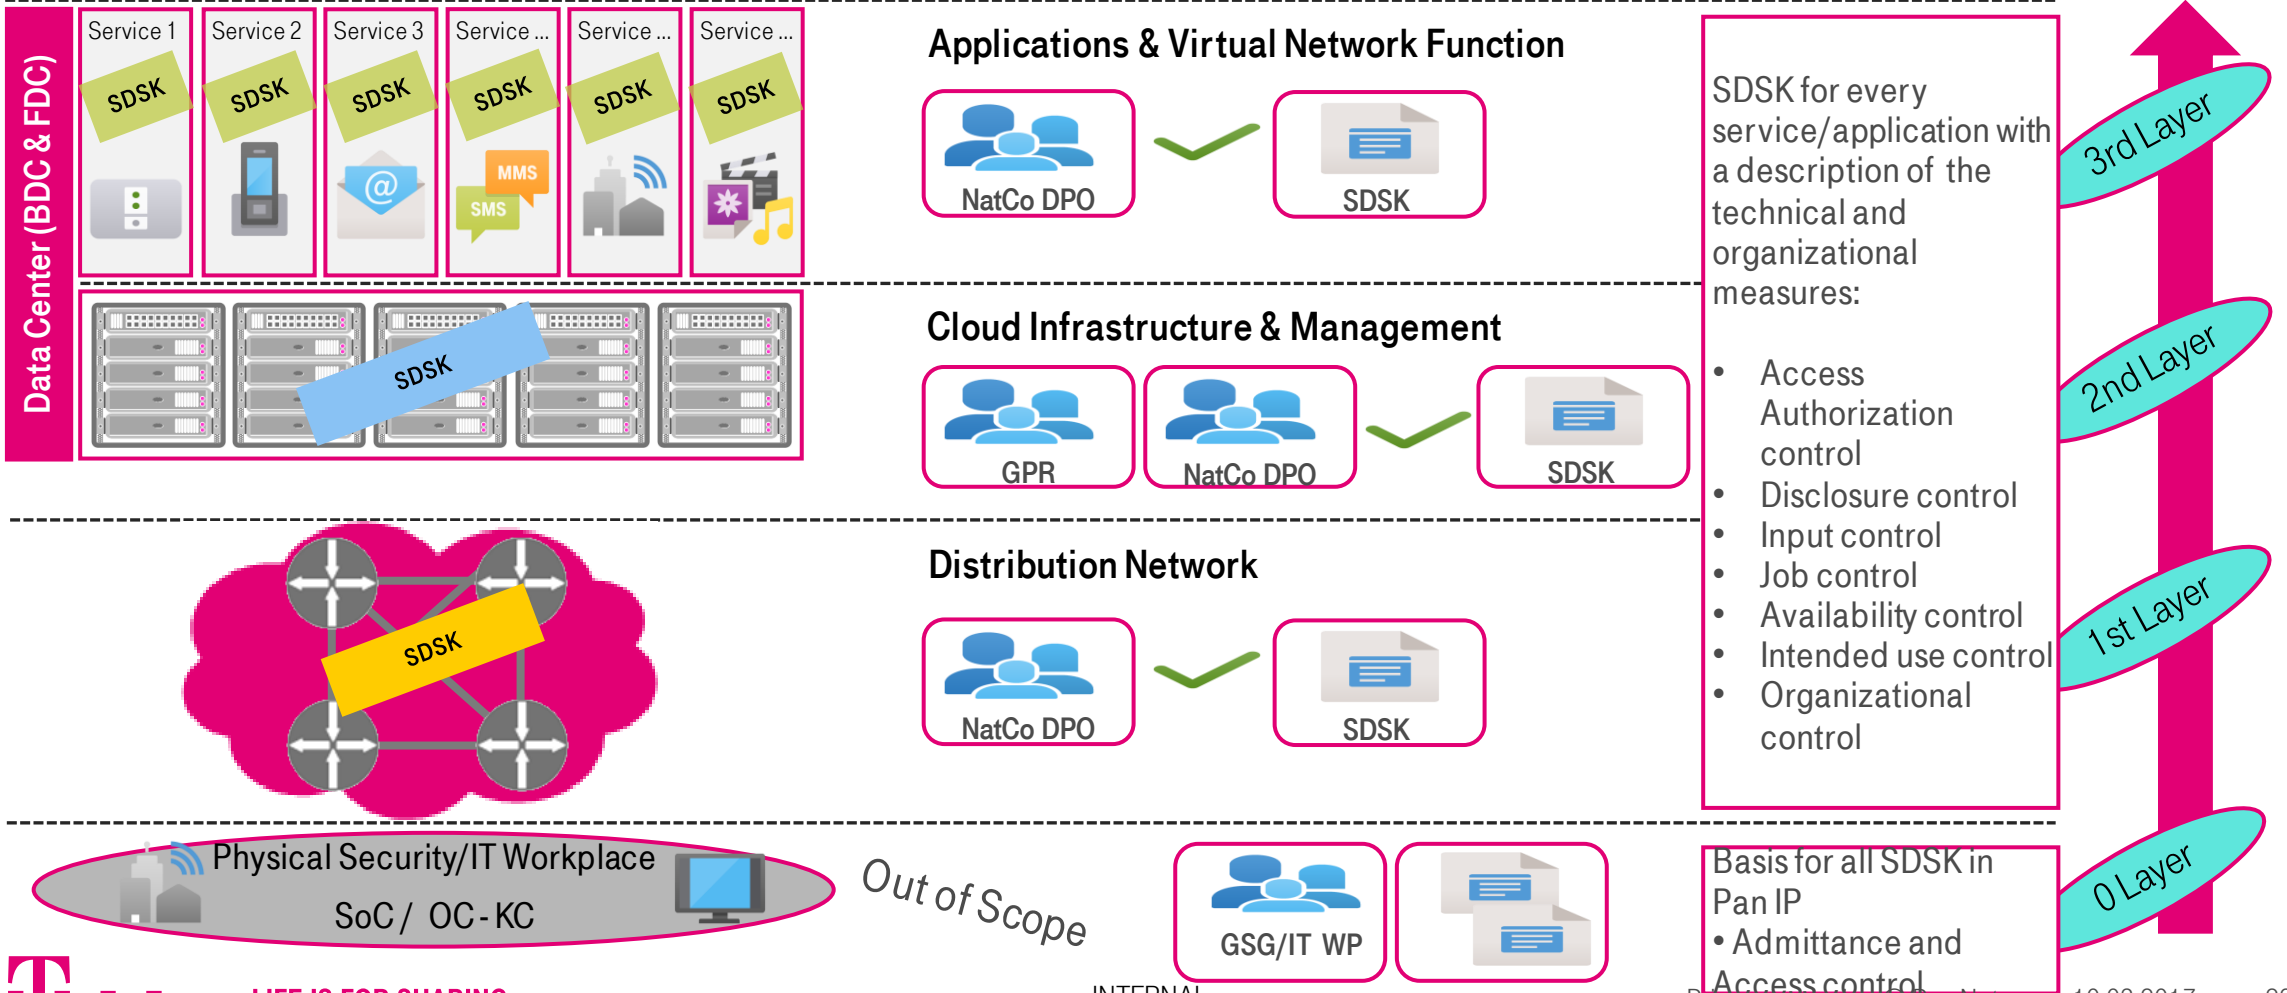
Data Center (BDC & FDC)

Service 1
SDSK

Service 2
SDSK

Service 3
SDSK

Service ...
SDSK
MMS
SMS

Service ...
SDSK

Service ...
SDSK

SDSK

Applications & Virtual Network Function

NatCo DPO

SDSK

Cloud Infrastructure & Management

GPR

NatCo DPO

SDSK

Distribution Network

SDSK

NatCo DPO

SDSK

Physical Security/IT Workplace
SoC / OC - KC

Out of Scope

GSG/IT WP

SDSK for every service/application with a description of the technical and organizational measures:

- Access Authorization control
- Disclosure control
- Input control
- Job control
- Availability control
- Intended use control
- Organizational control

Basis for all SDSK in Pan IP
• Admittance and Access control

3rd Layer
2nd Layer
1st Layer
0 Layer

LIFE IS FOR SHARING
INTERNAL
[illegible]